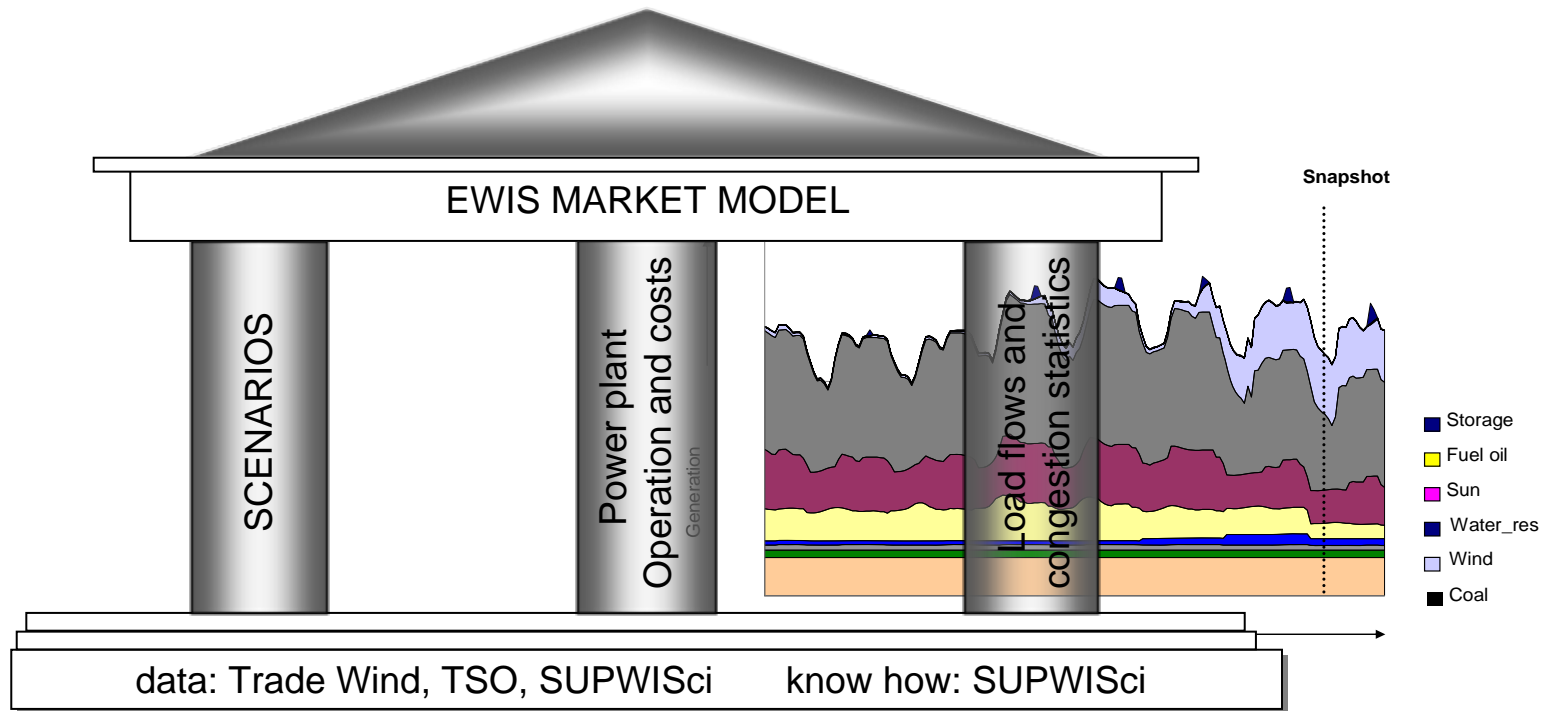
EWIS MARKET MODEL

Snapshot

SCENARIOS

Power plant Operation and costs

Generation

Load flows and congestion statistics

Storage
Fuel oil
Sun
Water_res
Wind
Coal

data: Trade Wind, TSO, SUPWISci know how: SUPWISci